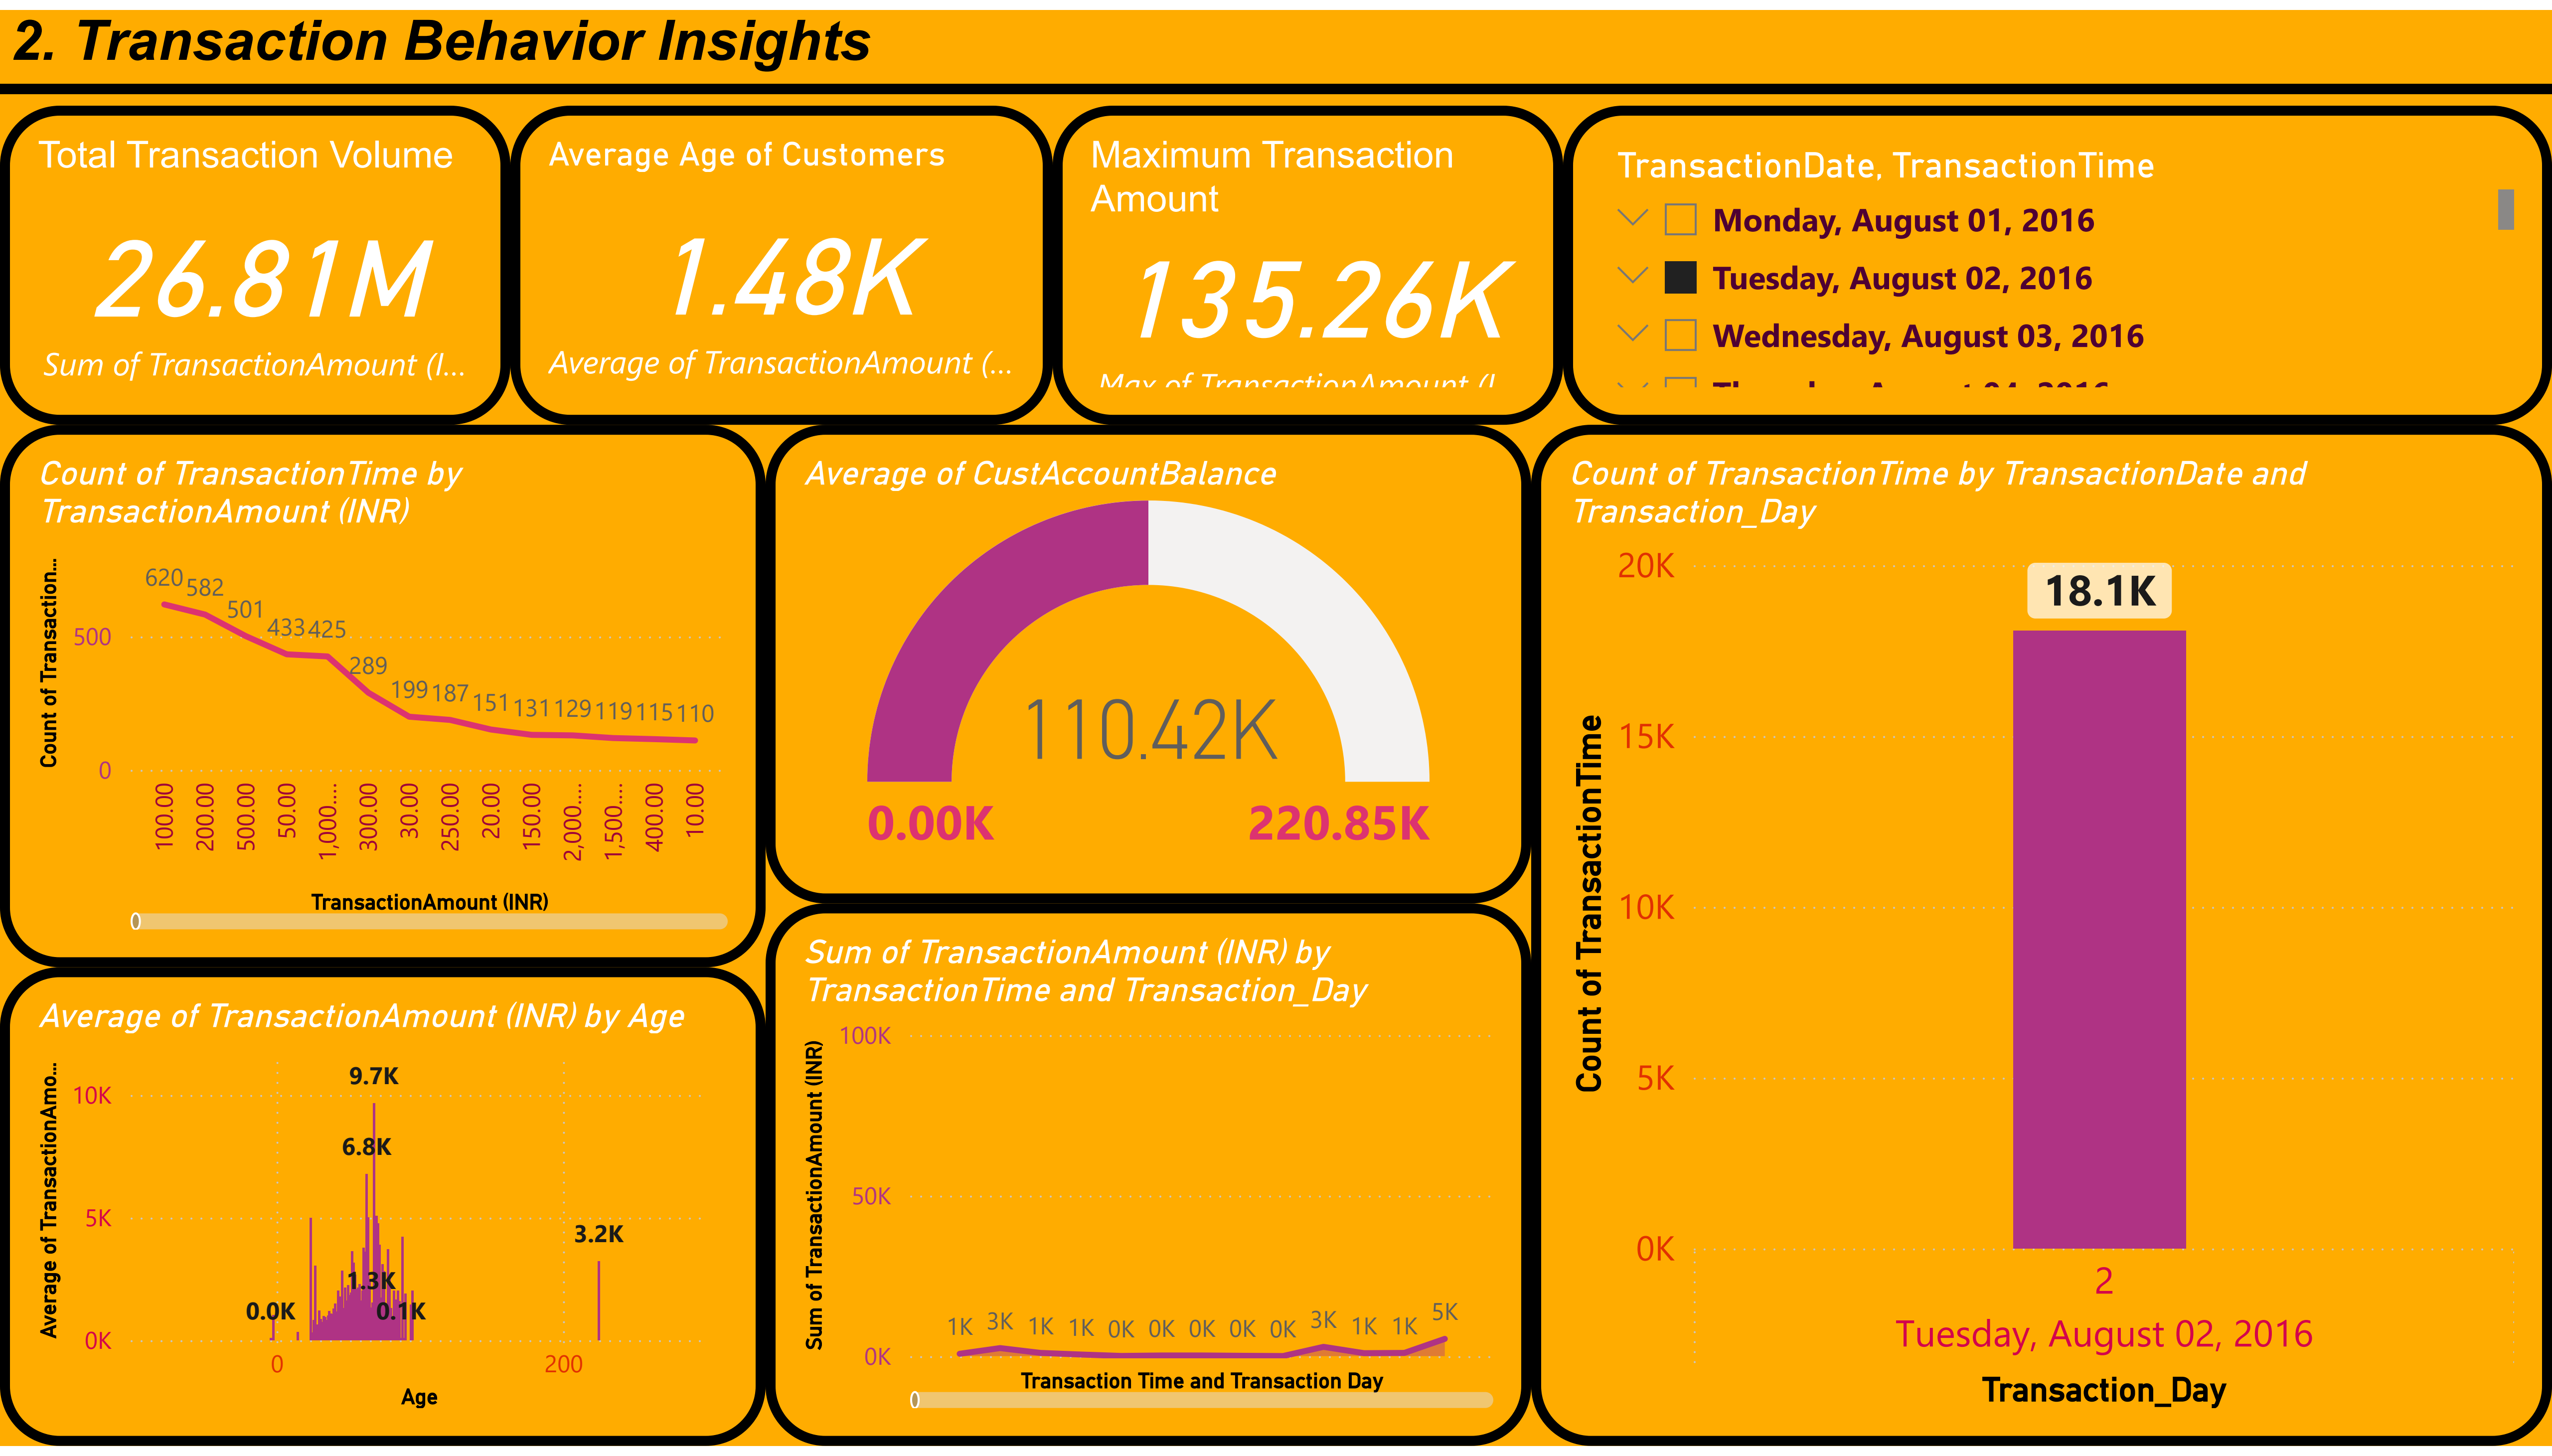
2. Transaction Behavior Insights

Total Transaction Volume
26.81M
Sum of TransactionAmount (I...

Average Age of Customers
1.48K
Average of TransactionAmount (...

Maximum Transaction Amount
135.26K
Max of TransactionAmount (I

TransactionDate, TransactionTime
Monday, August 01, 2016
Tuesday, August 02, 2016
Wednesday, August 03, 2016
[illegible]

Count of TransactionTime by TransactionAmount (INR)
Count of Transaction...
500
0
620 582 501 433 425 289 199 187 151 131 129 119 115 110
100.00 200.00 500.00 50.00 1,000... 300.00 30.00 250.00 20.00 150.00 2,000... 1,500... 400.00 10.00
TransactionAmount (INR)

Average of CustAccountBalance
110.42K
0.00K
220.85K

Count of TransactionTime by TransactionDate and Transaction_Day
20K
15K
10K
5K
0K
Count of TransactionTime
18.1K
2
Tuesday, August 02, 2016
Transaction_Day

Average of TransactionAmount (INR) by Age
Average of TransactionAmo...
10K
5K
0K
9.7K
6.8K
3.2K
1.3K
0.0K
0.1K
0
200
Age

Sum of TransactionAmount (INR) by TransactionTime and Transaction_Day
Sum of TransactionAmount (INR)
100K
50K
0K
1K 3K 1K 1K 0K 0K 0K 0K 0K 3K 1K 1K 5K
Transaction Time and Transaction Day